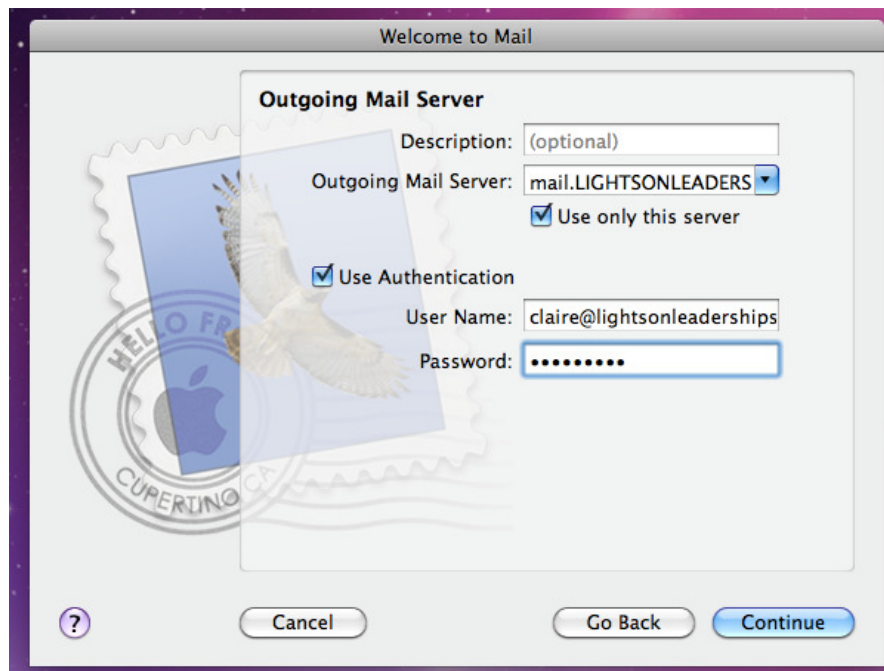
Welcome to Mail

Outgoing Mail Server

Description: (optional)

Outgoing Mail Server: mail.LIGHTSONLEADERS

Use only this server

Use Authentication

User Name: claire@lightsonleaderships

Password: •••••••••

HELLO FR

CUPERTINO CA

?

Cancel

Go Back

Continue